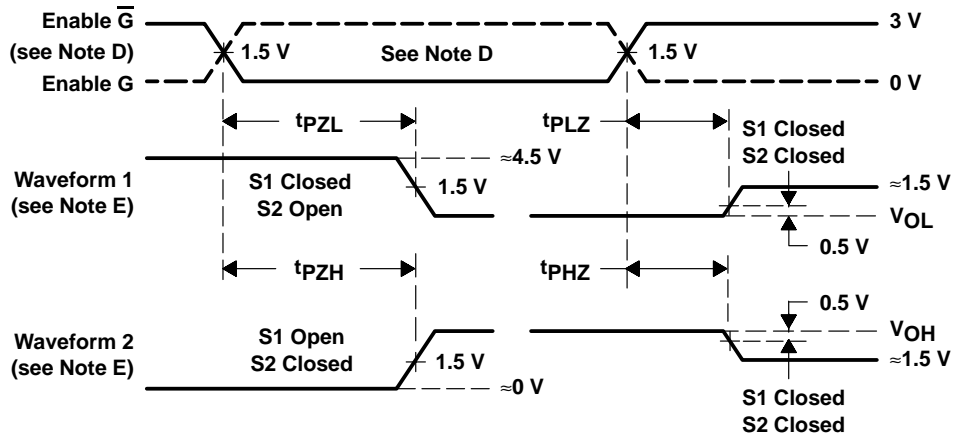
Enable $\overline{G}$
(see Note D)
Enable G

1.5 V
See Note D
1.5 V
3 V
0 V

$t_{PZL}$
$t_{PLZ}$
S1 Closed
S2 Closed

≈4.5 V

Waveform 1
(see Note E)

S1 Closed
S2 Open

1.5 V

≈1.5 V
$V_{OL}$
0.5 V

$t_{PZH}$
$t_{PHZ}$

0.5 V
$V_{OH}$
≈1.5 V

Waveform 2
(see Note E)

S1 Open
S2 Closed

1.5 V
≈0 V

S1 Closed
S2 Closed